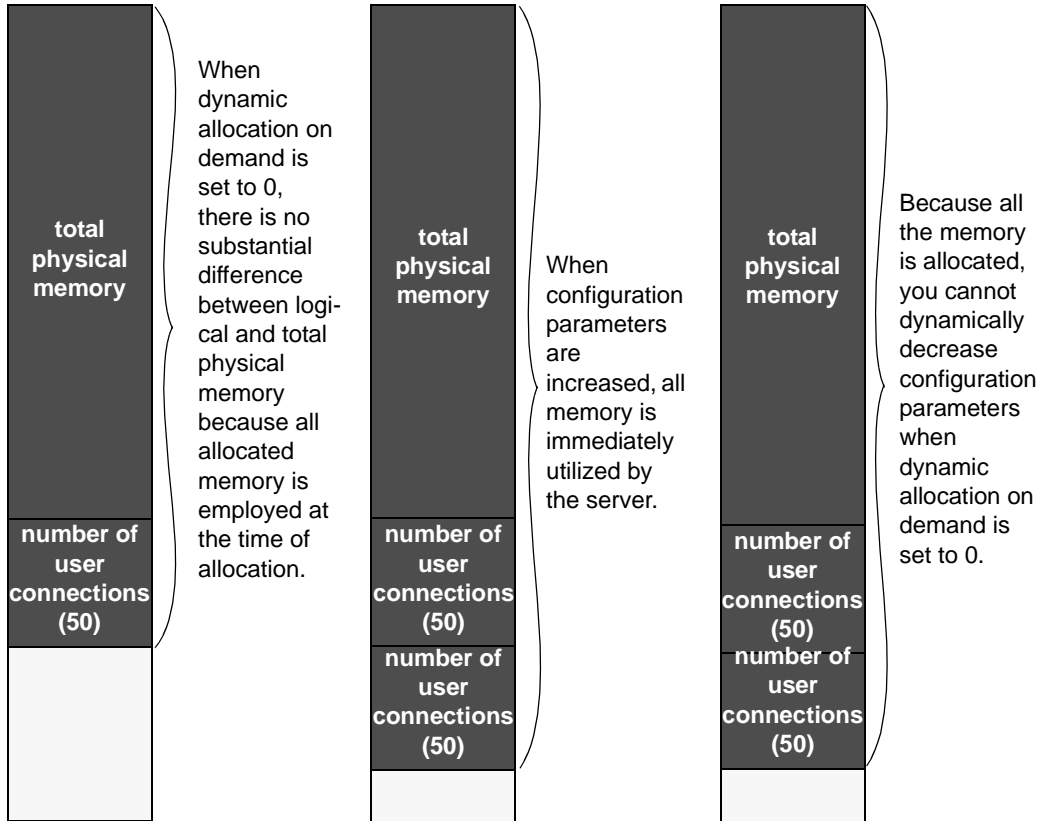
total physical memory

number of user connections (50)

When dynamic allocation on demand is set to 0, there is no substantial difference between logical and total physical memory because all allocated memory is employed at the time of allocation.

total physical memory

number of user connections (50)

number of user connections (50)

When configuration parameters are increased, all memory is immediately utilized by the server.

total physical memory

number of user connections (50)

number of user connections (50)

Because all the memory is allocated, you cannot dynamically decrease configuration parameters when dynamic allocation on demand is set to 0.